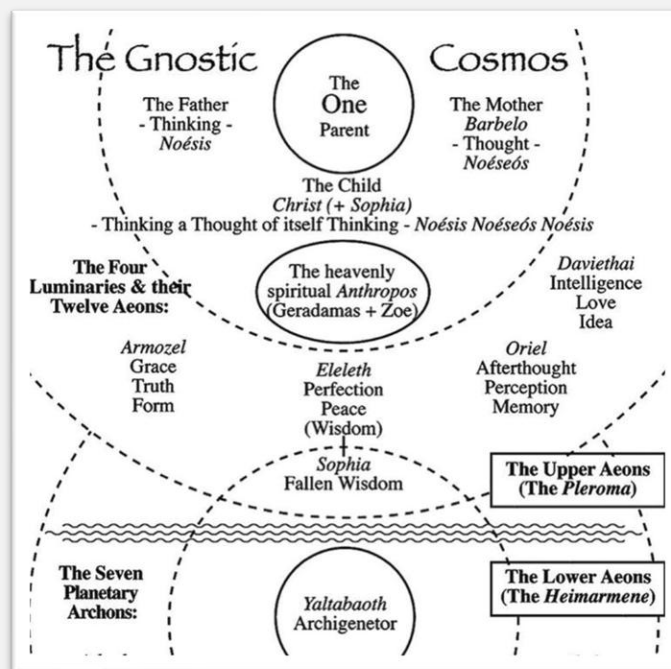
The Gnostic Cosmos

The One Parent

The Father
- Thinking -
Noésis

The Mother
Barbelo
- Thought -
Noéseós

The Child
Christ (+ Sophia)
- Thinking a Thought of itself Thinking - Noésis Noéseós Noésis

The Four Luminaries & their Twelve Aeons:

The heavenly spiritual Anthropos (Geradamas + Zoe)

Daviethai
Intelligence
Love
Idea

Armozel
Grace
Truth
Form

Eleleth
Perfection
Peace
(Wisdom)

Oriel
Afterthought
Perception
Memory

Sophia
Fallen Wisdom

The Upper Aeons (The Pleroma)

The Seven Planetary Archons:

Yaltabaoth
Archigenetor

The Lower Aeons (The Heimarmene)